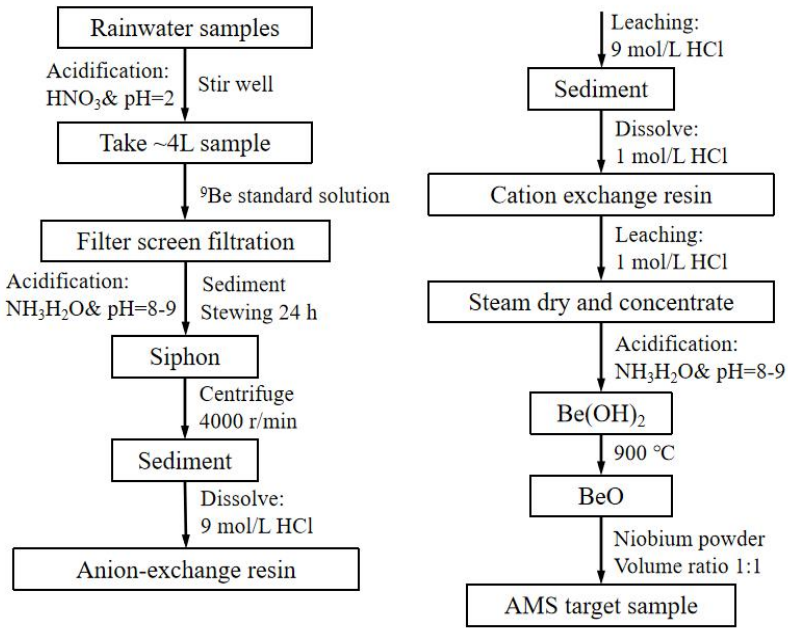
Rainwater samples

Acidification: $HNO_3$& pH=2

Stir well

Take ~4L sample

$^9$Be standard solution

Filter screen filtration

Acidification: $NH_3H_2O$& pH=8-9

Sediment Stewing 24 h

Siphon

Centrifuge 4000 r/min

Sediment

Dissolve: 9 mol/L HCl

Anion-exchange resin

Leaching: 9 mol/L HCl

Sediment

Dissolve: 1 mol/L HCl

Cation exchange resin

Leaching: 1 mol/L HCl

Steam dry and concentrate

Acidification: $NH_3H_2O$& pH=8-9

$Be(OH)_2$

900 ℃

BeO

Niobium powder Volume ratio 1:1

AMS target sample